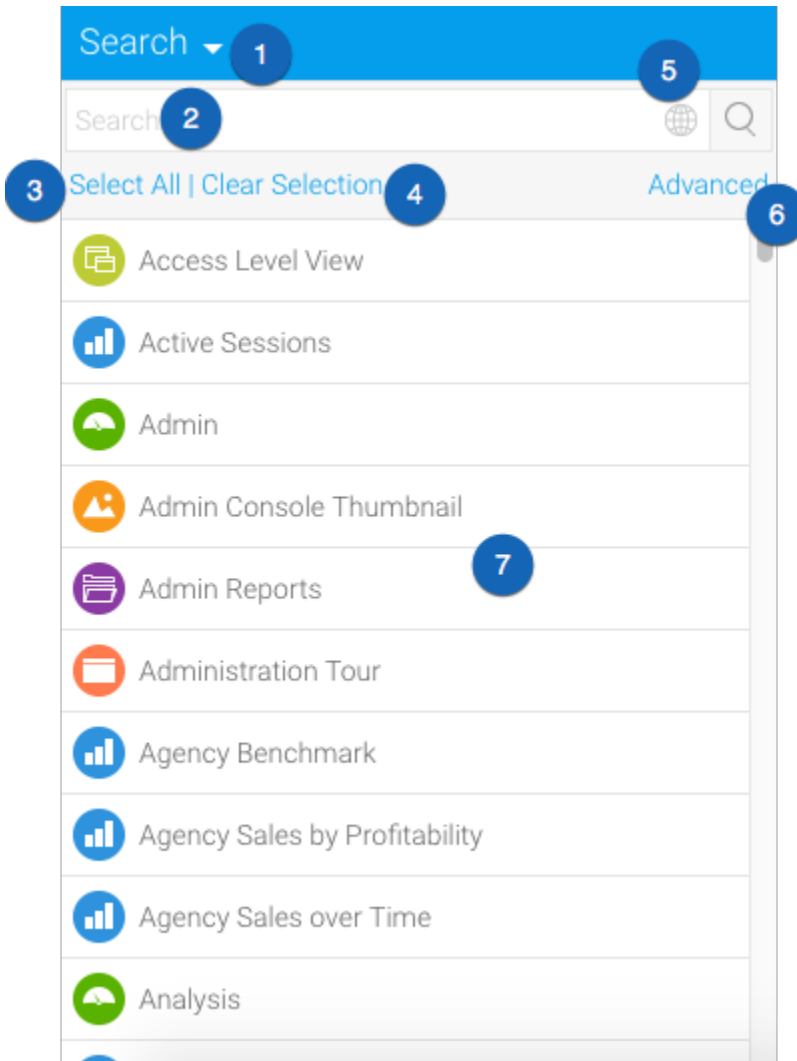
Search 1

5

Search 2

3 Select All | Clear Selection 4 Advanced 6

Access Level View

Active Sessions

Admin

Admin Console Thumbnail

Admin Reports 7

Administration Tour

Agency Benchmark

Agency Sales by Profitability

Agency Sales over Time

Analysis